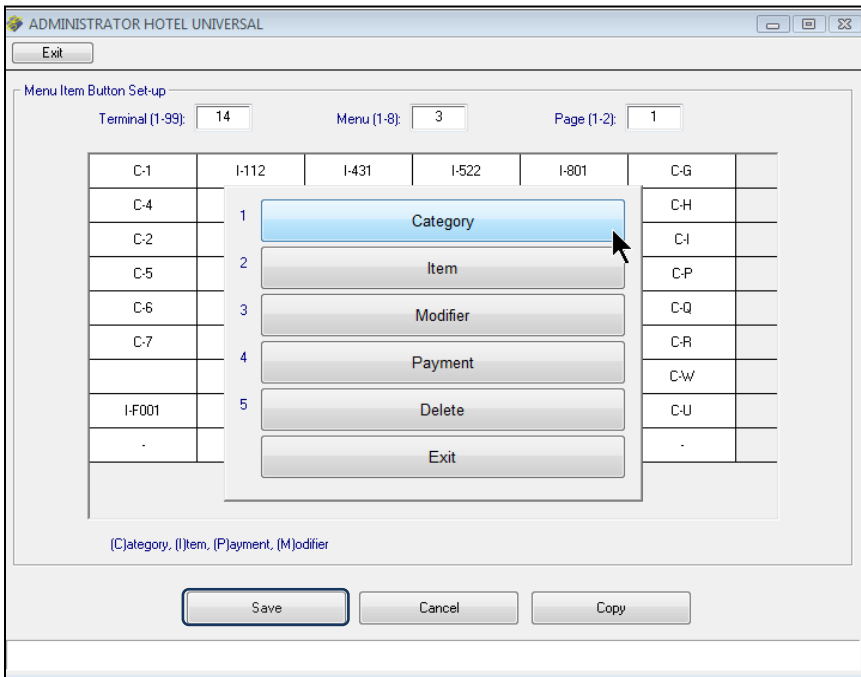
ADMINISTRATOR HOTEL UNIVERSAL

Exit

Menu Item Button Set-up

Terminal (1-99): 14

Menu (1-8): 3

Page (1-2): 1

| C-1 | I-112 | I-431 | I-522 | I-801 | C-G | |
|---|---|---|---|---|---|---|
| C-4 | | | | | C-H | |
| C-2 | | | | | C-I | |
| C-5 | | | | | C-P | |
| C-6 | | | | | C-Q | |
| C-7 | | | | | C-R | |
| | | | | | C-W | |
| I-F001 | | | | | C-U | |
| - | | | | | - | |

1 Category

2 Item

3 Modifier

4 Payment

5 Delete

Exit

(C)ategory, (I)tem, (P)ayment, (M)odifier

Save

Cancel

Copy